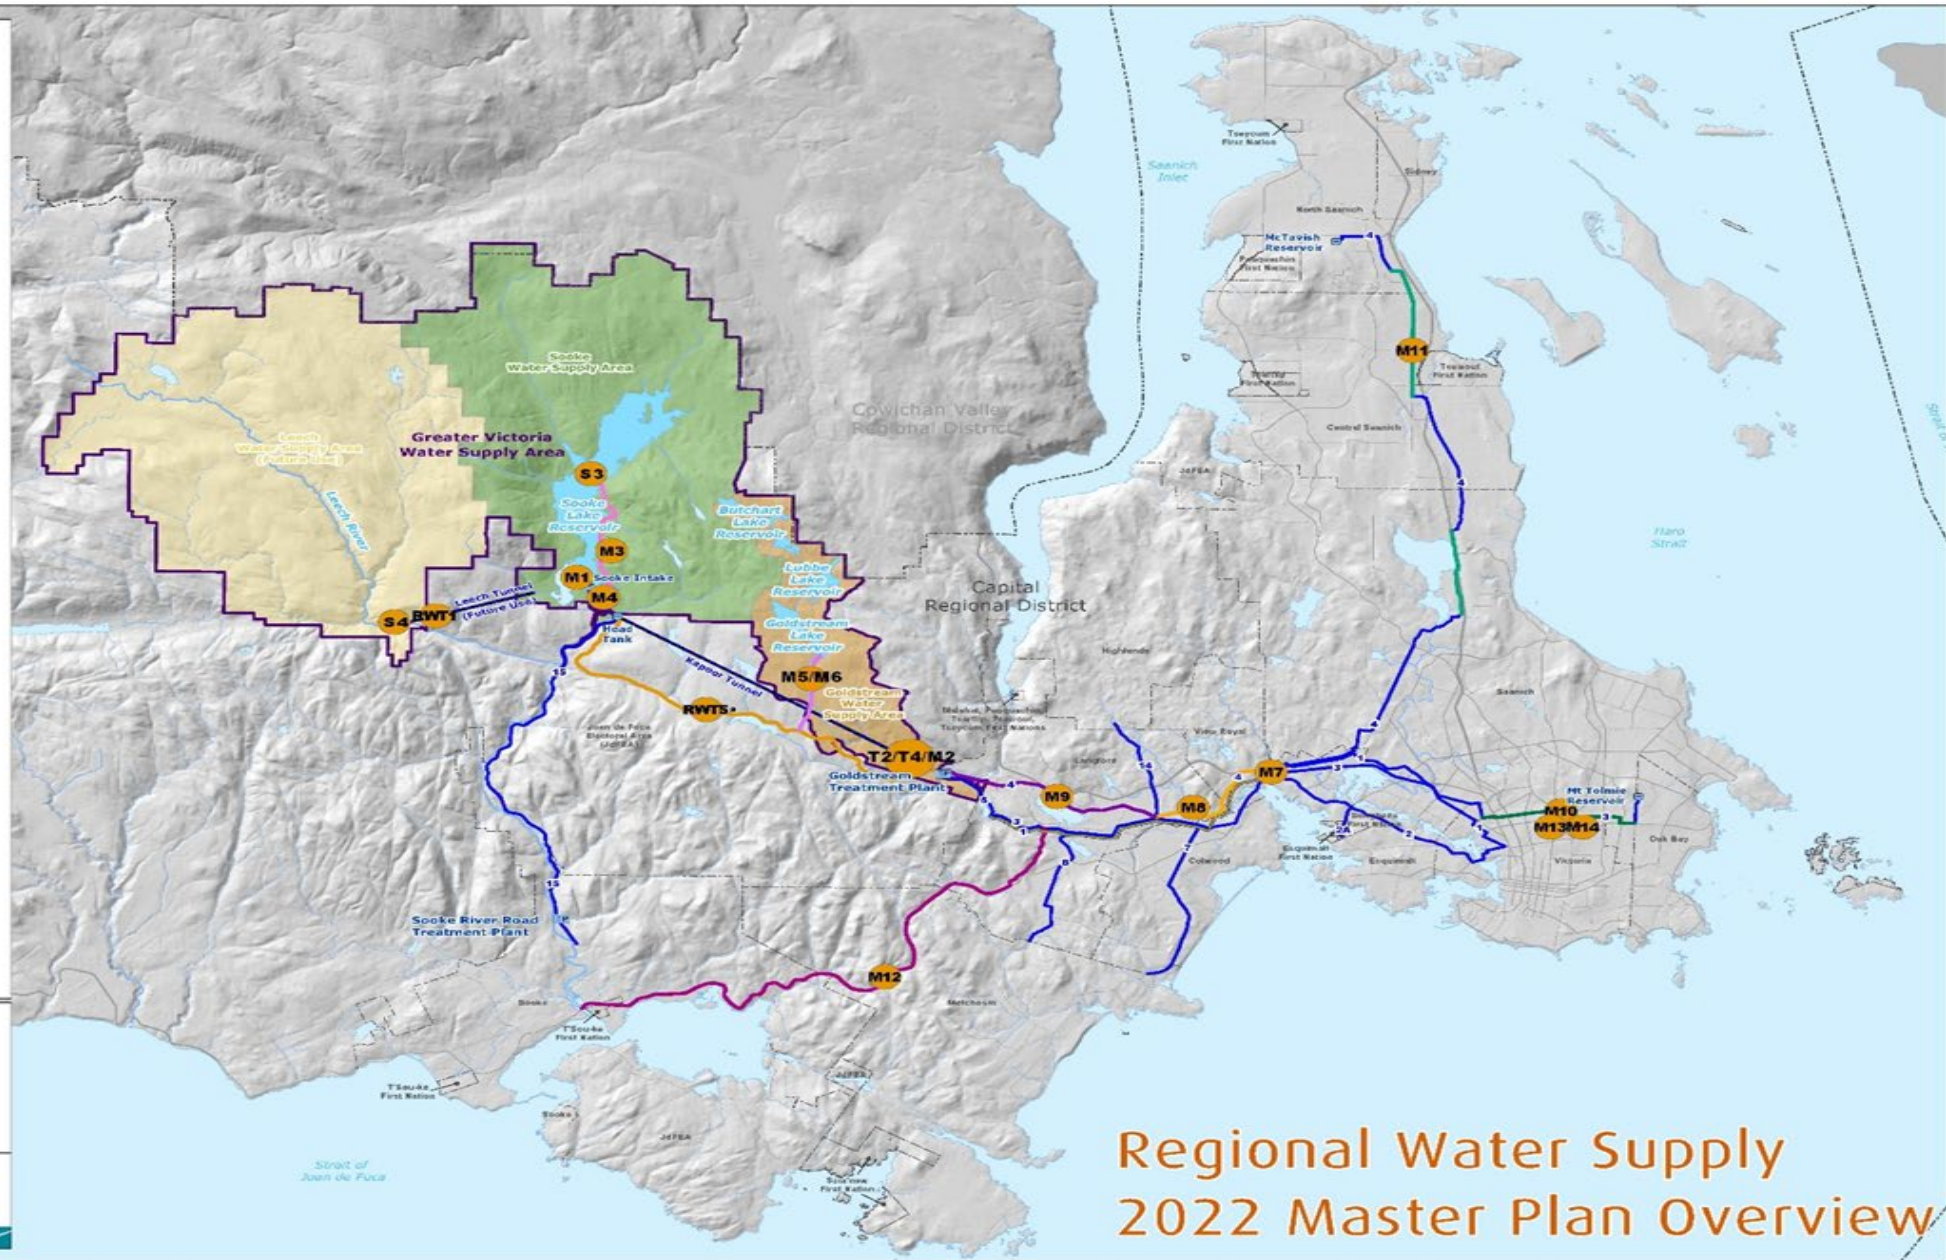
Tseycum First Nation

Saanich Inlet

Sidney

North Saanich

McTavish Reservoir

Pauquachin First Nation

M11

Tsawout First Nation

Tsartlip First Nation

Central Saanich

Sooke Water Supply Area

Cowichan Valley Regional District

Leech Water Supply Area (Future Use)

Greater Victoria Water Supply Area

Leech River

S3

Sooke Lake Reservoir

Butchart Lake Reservoir

M3

M1 Sooke Intake

Lubbe Lake Reservoir

M4

S4 RWT1

Leech Tunnel (Future Use)

Head Tank

Goldstream Lake Reservoir

Capital Regional District

Kapoor Tunnel

M5/M6

Goldstream Water Supply Area

RWT5

Juan de Fuca Electoral Area (JdFEA)

Malahat, Pauquachin, Tsartlip, Tsawout, Tseycum First Nations

T2/T4/M2

Goldstream Treatment Plant

Highlands

View Royal

M7

Langford

M9

M8

Haro Strait

Saanich

Mt Tolmie Reservoir

M10

M13M14

Oak Bay

Victoria

Esquimalt

Colwood

Songhees First Nation

Esquimalt First Nation

Sooke River Road Treatment Plant

M12

Metchosin

Sooke

T'Sou-ke First Nation

JdFEA

Strait of Juan de Fuca

Scia'new First Nation

Regional Water Supply
2022 Master Plan Overview